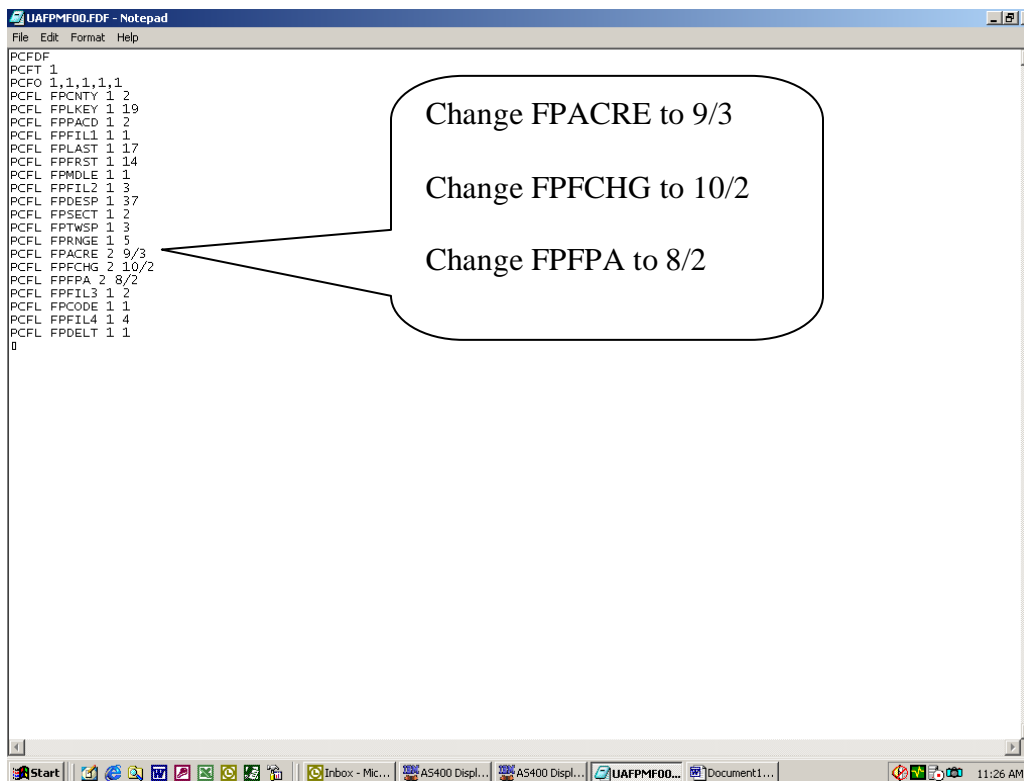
UAFPMF00.FDF - Notepad

File Edit Format Help

PCFDF
PCFT 1
PCFO 1,1,1,1,1
PCFL FPCNTY 1 2
PCFL FPLKEY 1 19
PCFL FPPACD 1 2
PCFL FPFIL1 1 1
PCFL FPLAST 1 17
PCFL FPFRST 1 14
PCFL FPMDLE 1 1
PCFL FPFIL2 1 3
PCFL FPDESP 1 37
PCFL FPSECT 1 2
PCFL FPTWSP 1 3
PCFL FPRNGE 1 5
PCFL FPACRE 2 9/3
PCFL FPFCHG 2 10/2
PCFL FPFPA 2 8/2
PCFL FPFIL3 1 2
PCFL FPCODE 1 1
PCFL FPFIL4 1 4
PCFL FPDELT 1 1

Change FPACRE to 9/3

Change FPFCHG to 10/2

Change FPFPA to 8/2

Start | Inbox - Mic... | AS400 Displ... | AS400 Displ... | UAFPMF00... | Document1... | 11:26 AM